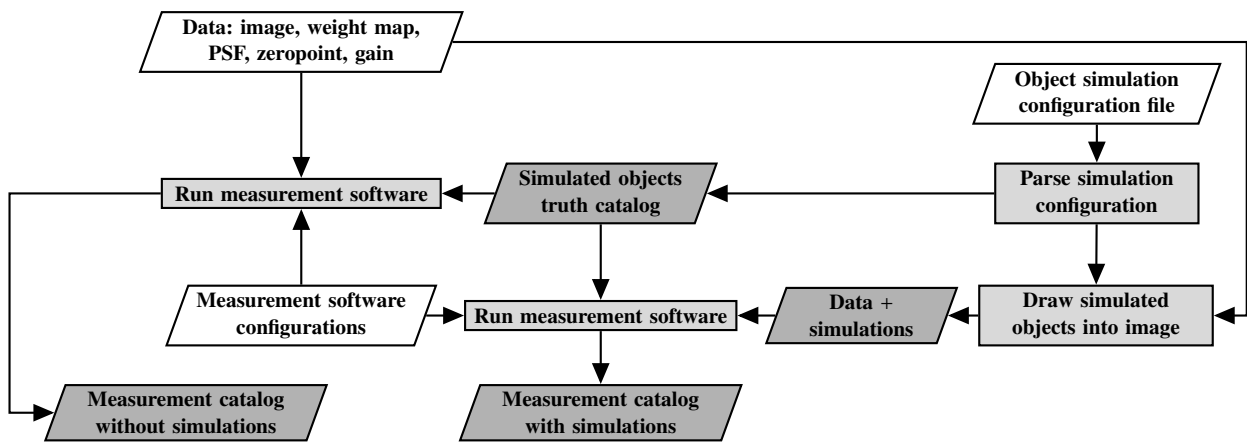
Data: image, weight map, PSF, zeropoint, gain

Object simulation configuration file

Run measurement software

Simulated objects truth catalog

Parse simulation configuration

Measurement software configurations

Run measurement software

Data + simulations

Draw simulated objects into image

Measurement catalog without simulations

Measurement catalog with simulations